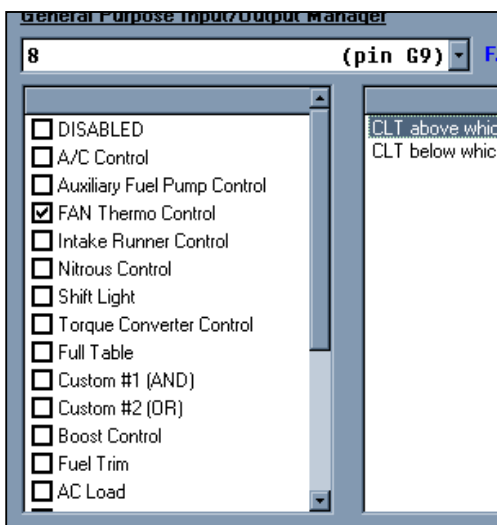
General Purpose Input/Output Manager

8 (pin G9) F

DISABLED
A/C Control
Auxiliary Fuel Pump Control
FAN Thermo Control
Intake Runner Control
Nitrous Control
Shift Light
Torque Converter Control
Full Table
Custom #1 (AND)
Custom #2 (OR)
Boost Control
Fuel Trim
AC Load

CLT above whic
CLT below whic